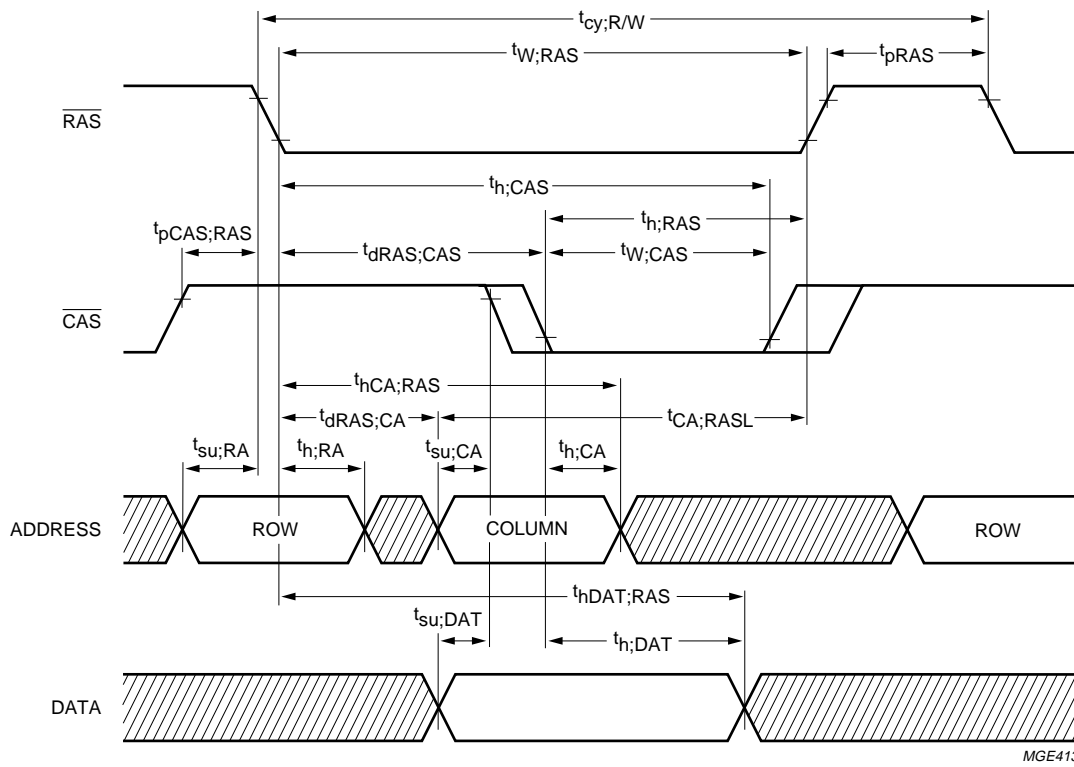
$t_{cy;R/W}$

$t_{W;RAS}$

$t_{pRAS}$

$\overline{RAS}$

$t_{h;CAS}$

$t_{h;RAS}$

$t_{pCAS;RAS}$

$t_{dRAS;CAS}$

$t_{W;CAS}$

$\overline{CAS}$

$t_{hCA;RAS}$

$t_{dRAS;CA}$

$t_{CA;RASL}$

$t_{su;RA}$

$t_{h;RA}$

$t_{su;CA}$

$t_{h;CA}$

ADDRESS

ROW

COLUMN

ROW

$t_{hDAT;RAS}$

$t_{su;DAT}$

$t_{h;DAT}$

DATA

MGE41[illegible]